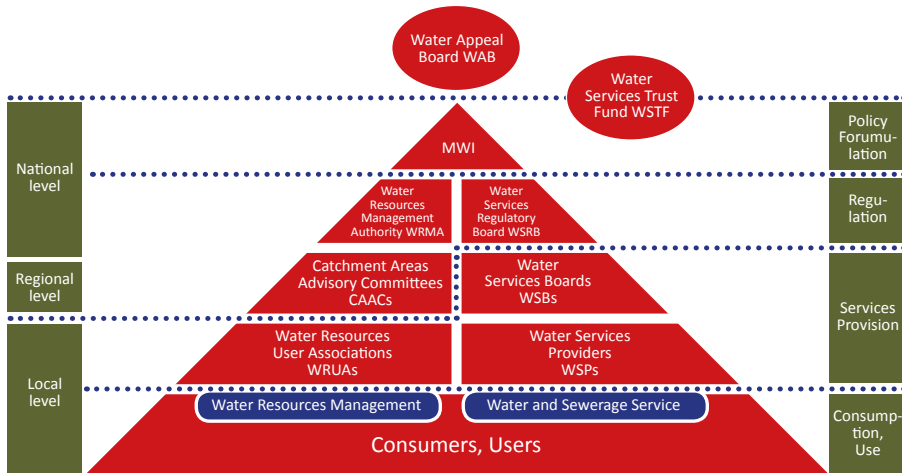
Water Appeal Board WAB

Water Services Trust Fund WSTF

National level

MWI

Policy Forumulation

Water Resources Management Authority WRMA

Water Services Regulatory Board WSRB

Regulation

Regional level

Catchment Areas Advisory Committees CAACs

Water Services Boards WSBs

Services Provision

Local level

Water Resources User Associations WRUAs

Water Services Providers WSPs

Water Resources Management

Water and Sewerage Service

Consumers, Users

Consumption, Use